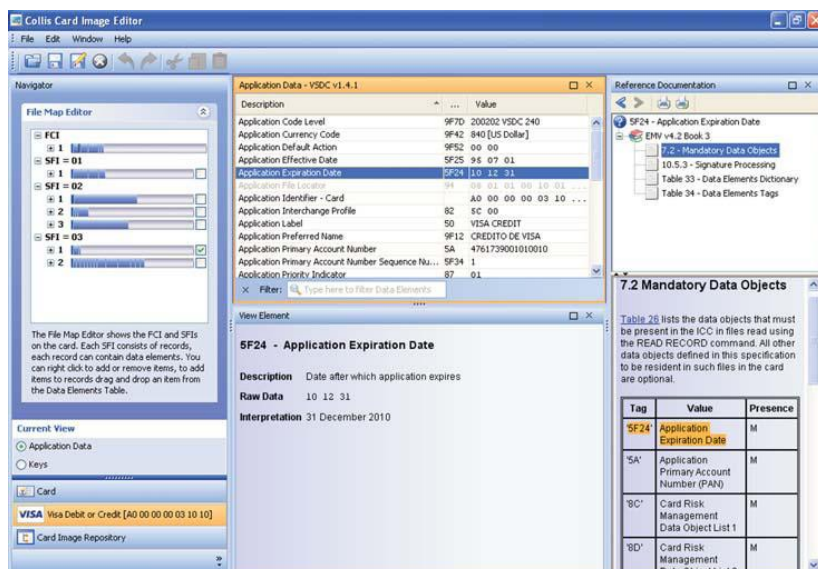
Collis Card Image Editor

File Edit Window Help

Navigator

File Map Editor

FCI
1
SFI = 01
1
SFI = 02
1
2
3
SFI = 03
1
2

The File Map Editor shows the FCI and SFIs on the card. Each SFI consists of records, each record can contain data elements. You can right click to add or remove items, to add items to records drag and drop an item from the Data Elements Table.

Current View

Application Data

Keys

Card

VISA Visa Debit or Credit [A0 00 00 00 03 10 10]

Card Image Repository

Application Data - VSDC v1.4.1

| Description | ... | Value |
|---|---|---|
| Application Code Level | 9F7D | 200202 VSDC 240 |
| Application Currency Code | 9F42 | 840 [US Dollar] |
| Application Default Action | 9F52 | 00 00 |
| Application Effective Date | 5F25 | 95 07 01 |
| Application Expiration Date | 5F24 | 10 12 31 |
| Application File Locator | 94 | 08 01 01 00 10 01 ... |
| Application Identifier - Card | | A0 00 00 00 03 10 ... |
| Application Interchange Profile | 82 | 5C 00 |
| Application Label | 50 | VISA CREDIT |
| Application Preferred Name | 9F12 | CREDITO DE VISA |
| Application Primary Account Number | 5A | 4761739001010010 |
| Application Primary Account Number Sequence Nu... | 5F34 | 1 |
| Application Priority Indicator | 87 | 01 |

Filter: Type here to filter Data Elements

View Element

5F24 - Application Expiration Date

Description Date after which application expires

Raw Data 10 12 31

Interpretation 31 December 2010

Reference Documentation

5F24 - Application Expiration Date
EMV v4.2 Book 3
7.2 - Mandatory Data Objects
10.5.3 - Signature Processing
Table 33 - Data Elements Dictionary
Table 34 - Data Elements Tags

7.2 Mandatory Data Objects

Table 26 lists the data objects that must be present in the ICC in files read using the READ RECORD command. All other data objects defined in this specification to be resident in such files in the card are optional.

| Tag | Value | Presence |
|---|---|---|
| '5F24' | Application Expiration Date | M |
| '5A' | Application Primary Account Number (PAN) | M |
| '8C' | Card Risk Management Data Object List 1 | M |
| '8D' | Card Risk Management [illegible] | M |